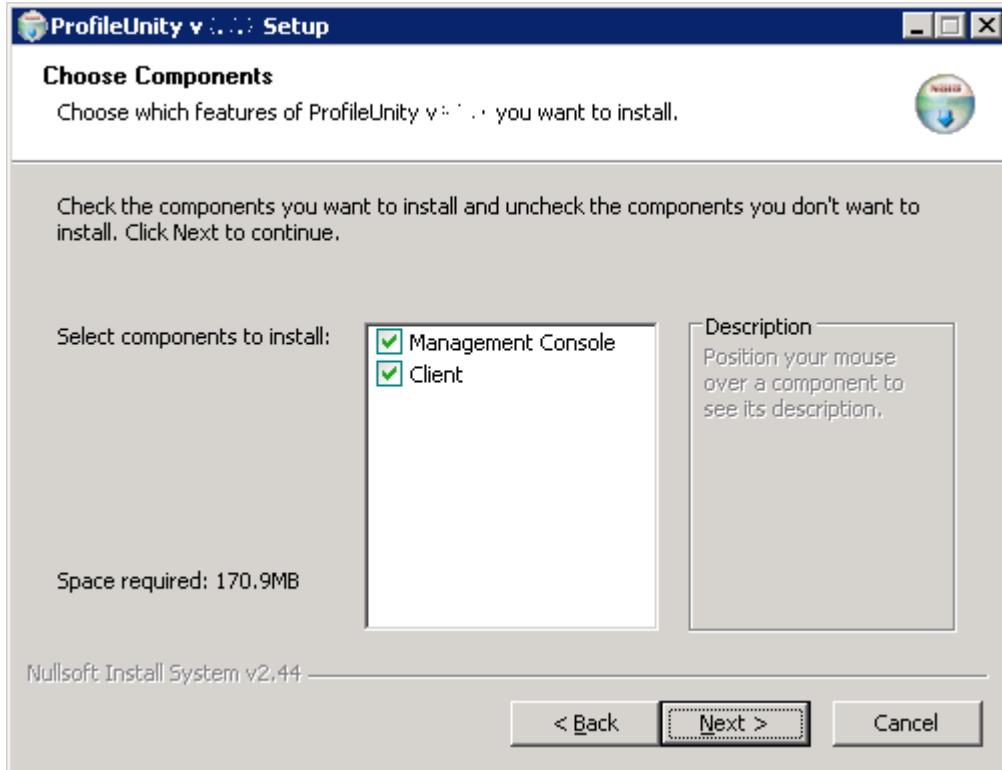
ProfileUnity v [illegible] Setup

Choose Components

Choose which features of ProfileUnity v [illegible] you want to install.

Check the components you want to install and uncheck the components you don't want to install. Click Next to continue.

Select components to install:

Management Console
Client

Description
Position your mouse over a component to see its description.

Space required: 170.9MB

Nullsoft Install System v2.44

< Back
Next >
Cancel